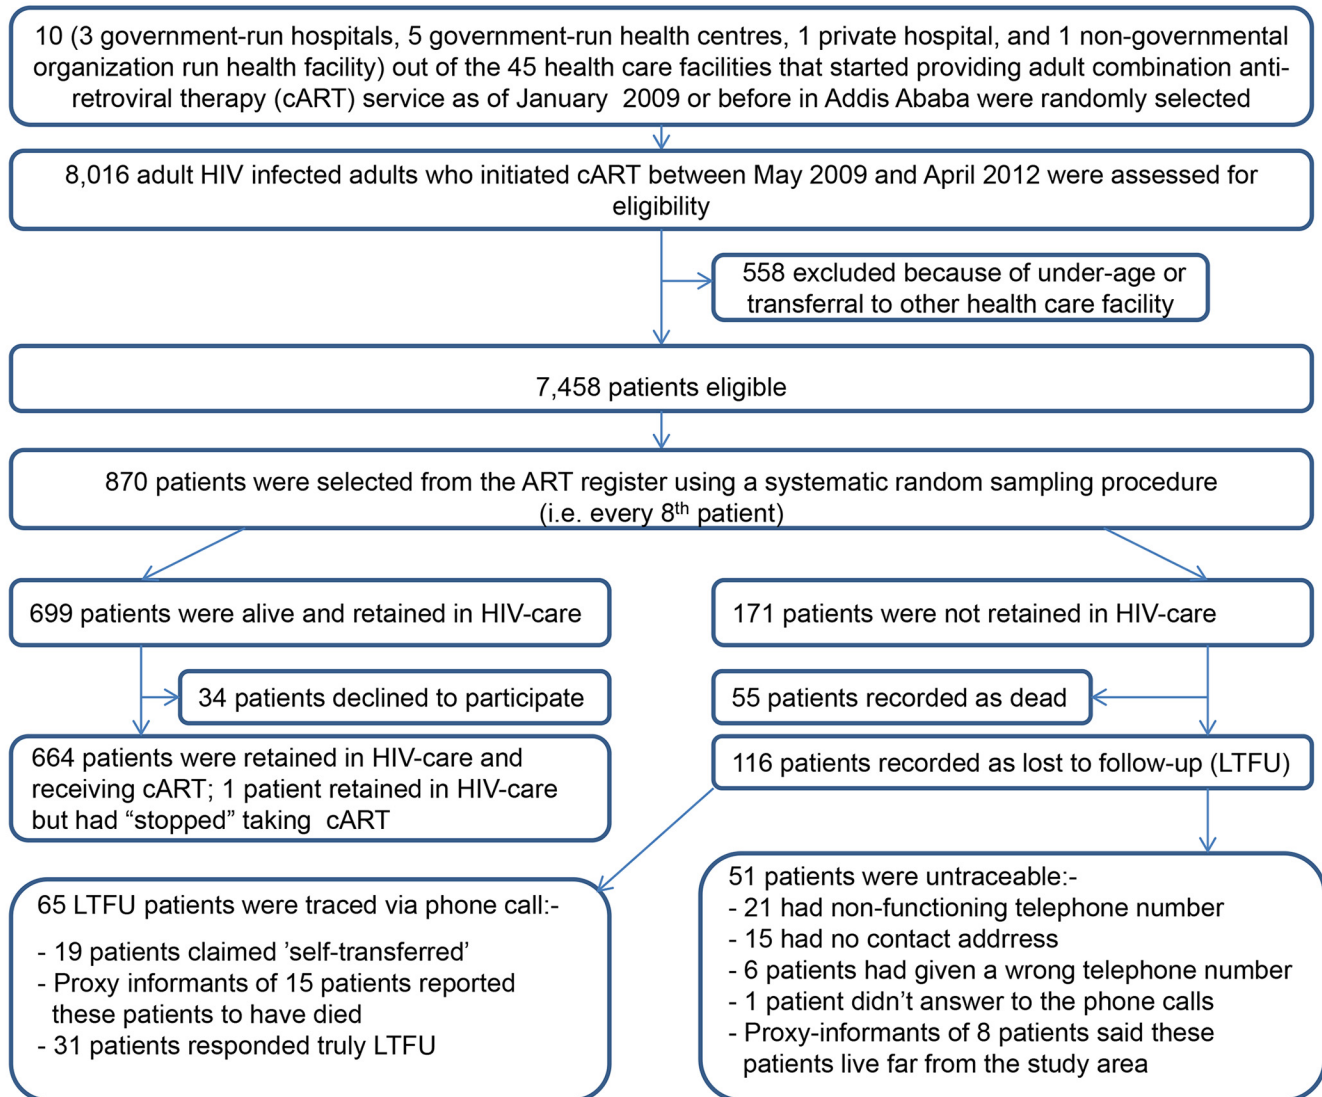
10 (3 government-run hospitals, 5 government-run health centres, 1 private hospital, and 1 non-governmental organization run health facility) out of the 45 health care facilities that started providing adult combination anti-retroviral therapy (cART) service as of January 2009 or before in Addis Ababa were randomly selected

8,016 adult HIV infected adults who initiated cART between May 2009 and April 2012 were assessed for eligibility

558 excluded because of under-age or transferral to other health care facility

7,458 patients eligible

870 patients were selected from the ART register using a systematic random sampling procedure (i.e. every 8$^{th}$ patient)

699 patients were alive and retained in HIV-care

171 patients were not retained in HIV-care

34 patients declined to participate

55 patients recorded as dead

664 patients were retained in HIV-care and receiving cART; 1 patient retained in HIV-care but had “stopped” taking cART

116 patients recorded as lost to follow-up (LTFU)

65 LTFU patients were traced via phone call:-
- 19 patients claimed ’self-transferred’
- Proxy informants of 15 patients reported these patients to have died
- 31 patients responded truly LTFU

51 patients were untraceable:-
- 21 had non-functioning telephone number
- 15 had no contact addrress
- 6 patients had given a wrong telephone number
- 1 patient didn’t answer to the phone calls
- Proxy-informants of 8 patients said these patients live far from the study area